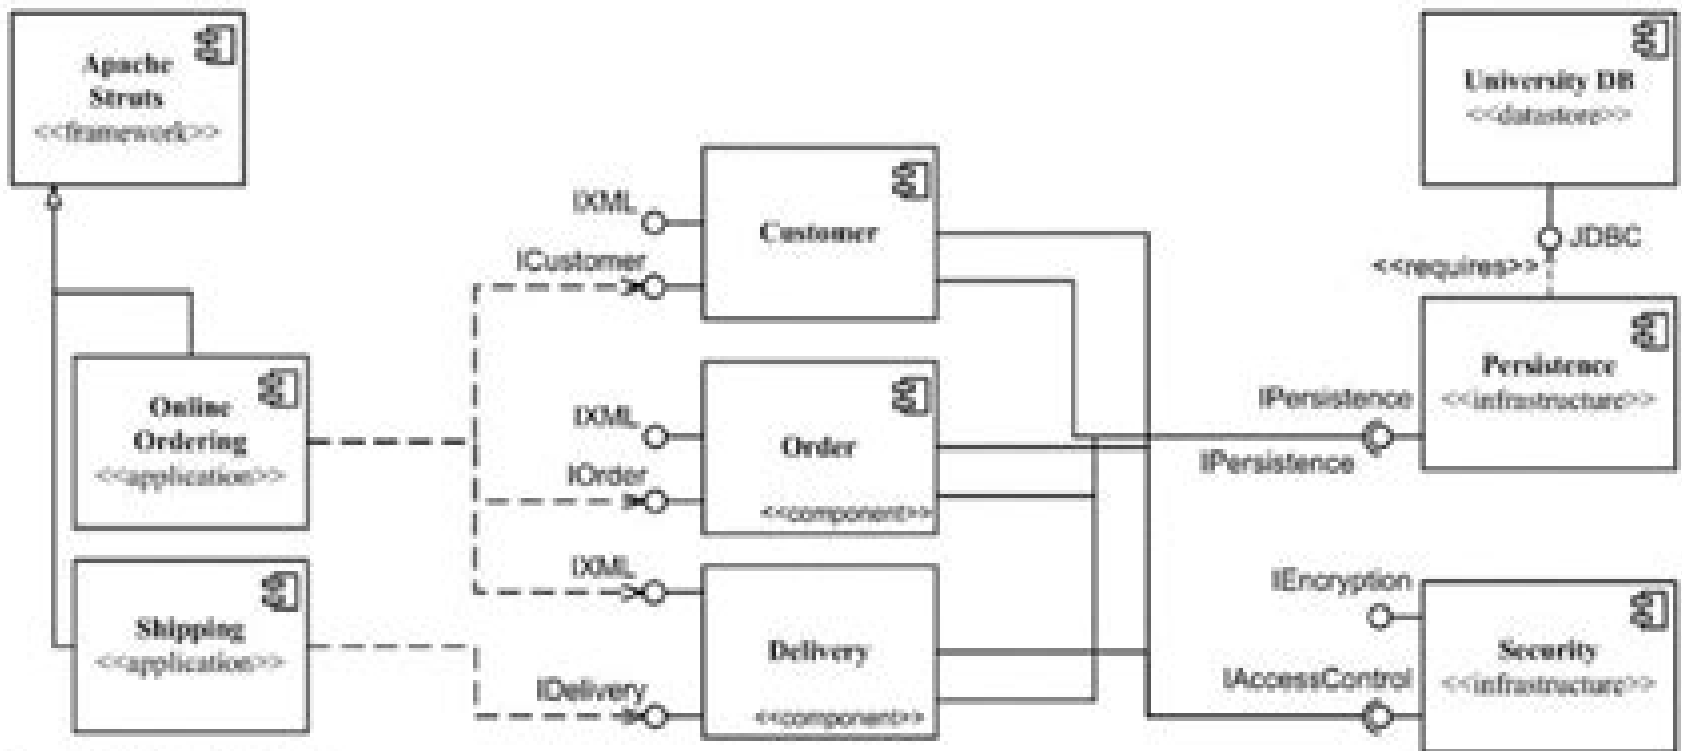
Apache Struts
<<framework>>

Online Ordering
<<application>>

Shipping
<<application>>

IXML

ICustomer

Customer

IXML

IOrder

Order
<<component>>

IXML

IDelivery

Delivery
<<component>>

University DB
<<datastore>>

JDBC

<<requires>>

IPersistence

IPersistence

Persistence
<<infrastructure>>

IEncryption

IAccessControl

Security
<<infrastructure>>